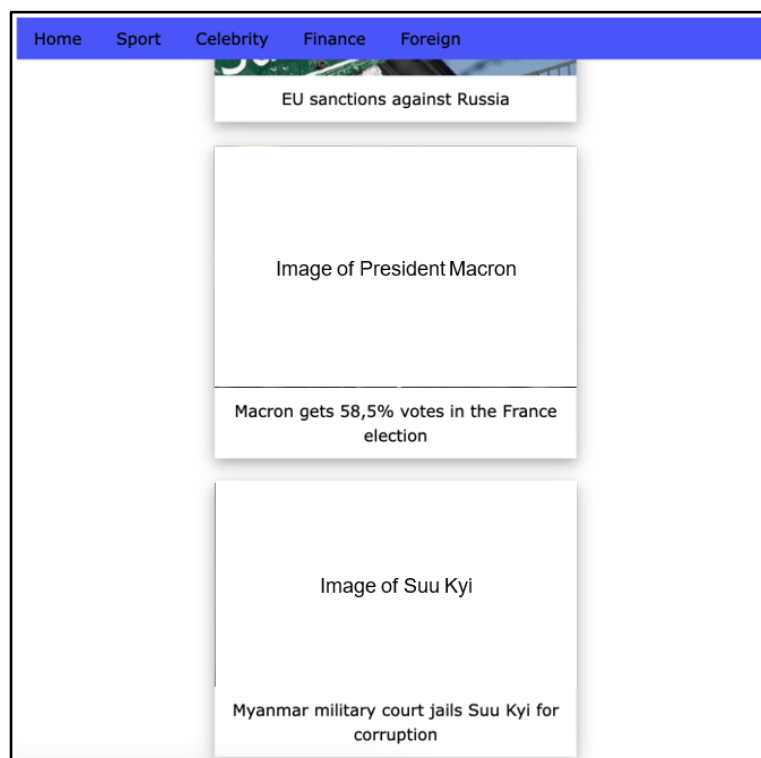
Home Sport Celebrity Finance Foreign

EU sanctions against Russia

Image of President Macron

Macron gets 58,5% votes in the France election

Image of Suu Kyi

Myanmar military court jails Suu Kyi for corruption